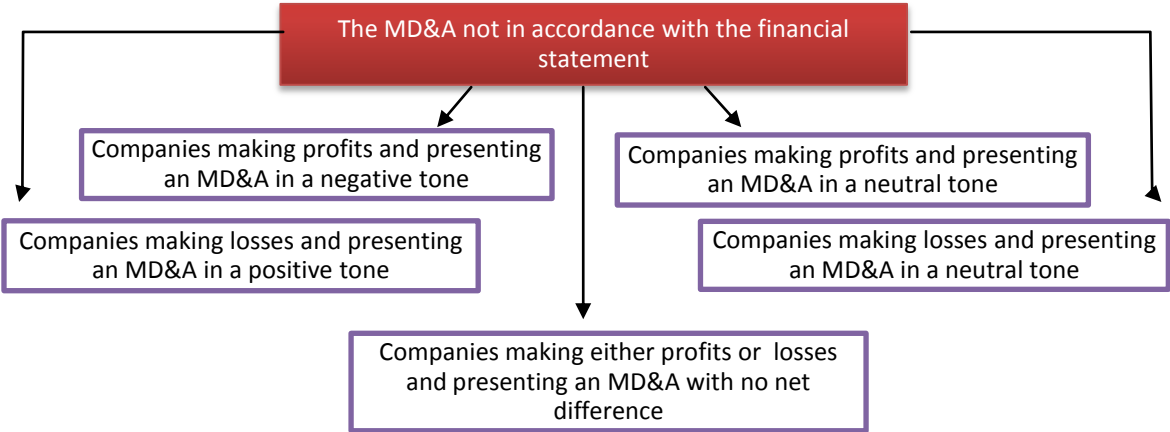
The MD&A not in accordance with the financial statement

Companies making profits and presenting an MD&A in a negative tone

Companies making profits and presenting an MD&A in a neutral tone

Companies making losses and presenting an MD&A in a positive tone

Companies making losses and presenting an MD&A in a neutral tone

Companies making either profits or losses and presenting an MD&A with no net difference